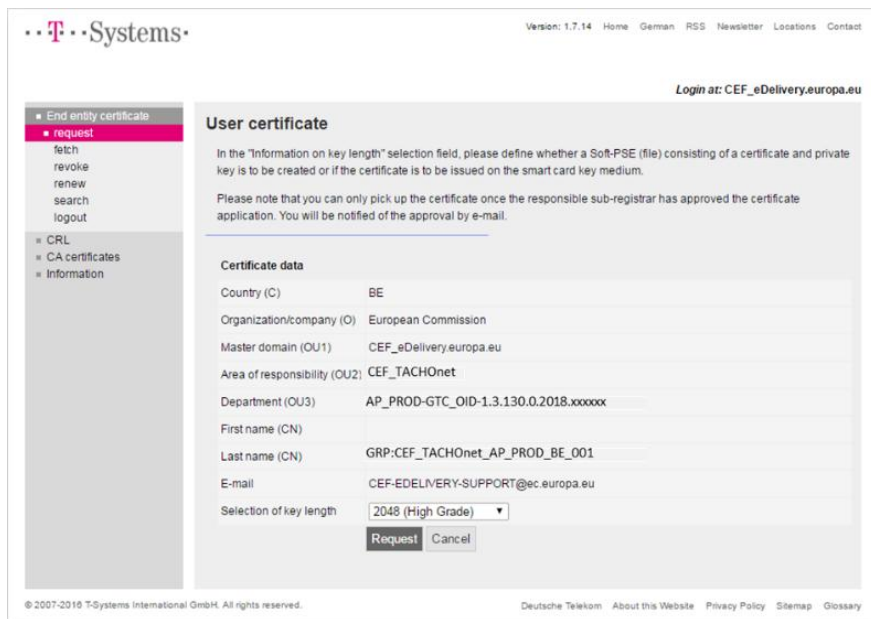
· · T · · Systems·

Version: 1.7.14 Home German RSS Newsletter Locations Contact

Login at: CEF_eDelivery.europa.eu

End entity certificate
request
fetch
revoke
renew
search
logout
CRL
CA certificates
Information

User certificate

In the "Information on key length" selection field, please define whether a Soft-PSE (file) consisting of a certificate and private key is to be created or if the certificate is to be issued on the smart card key medium.

Please note that you can only pick up the certificate once the responsible sub-registrar has approved the certificate application. You will be notified of the approval by e-mail.

Certificate data

| | |
|---|---|
| Country (C) | BE |
| Organization/company (O) | European Commission |
| Master domain (OU1) | CEF_eDelivery.europa.eu |
| Area of responsibility (OU2) | CEF_TACHOnet |
| Department (OU3) | AP_PROD-GTC_OID-1.3.130.0.2018.xxxxxx |
| First name (CN) | |
| Last name (CN) | GRP:CEF_TACHOnet_AP_PROD_BE_001 |
| E-mail | CEF-EDELIVERY-SUPPORT@ec.europa.eu |
| Selection of key length | 2048 (High Grade) |

Request Cancel

© 2007-2016 T-Systems International GmbH. All rights reserved.

Deutsche Telekom About this Website Privacy Policy Sitemap Glossary